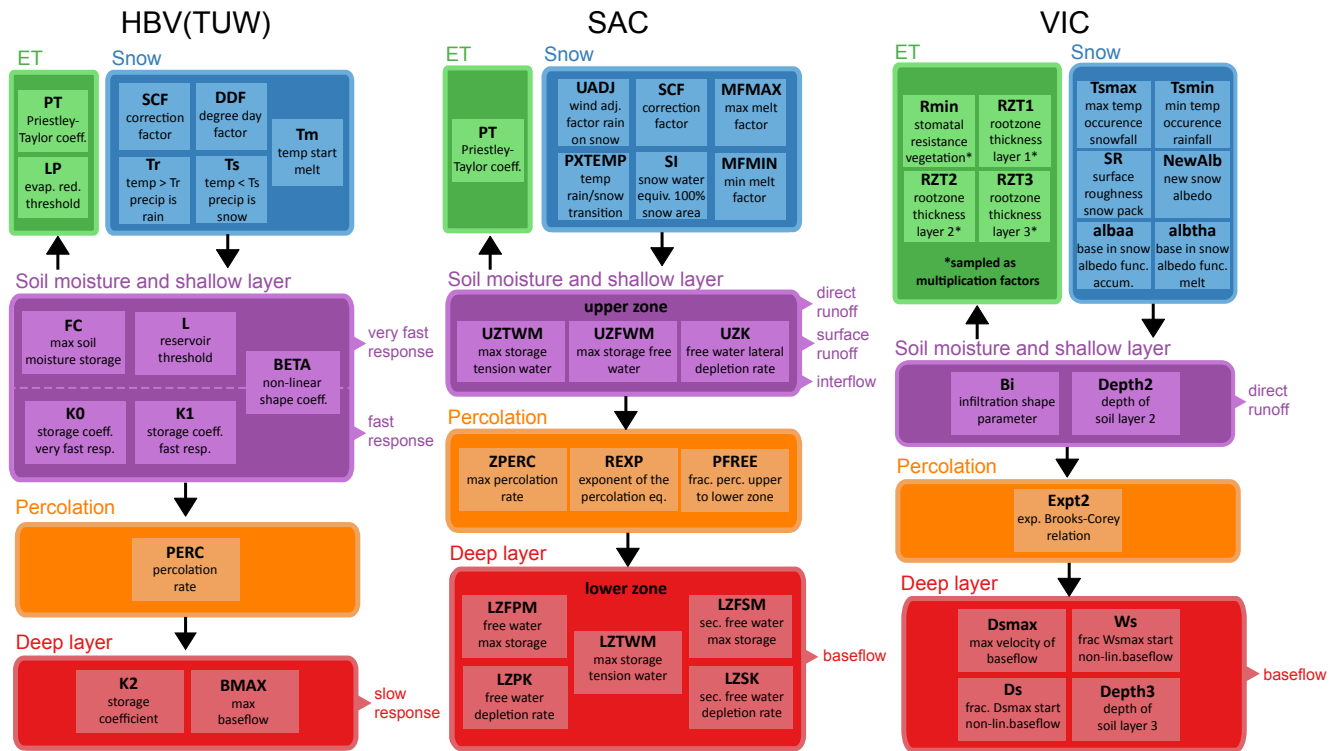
HBV(TUW)

ET

PT
Priestley-Taylor coeff.

LP
evap. red. threshold

Snow

SCF
correction factor

DDF
degree day factor

Tm
temp start melt

Tr
temp > Tr precip is rain

Ts
temp < Ts precip is snow

Soil moisture and shallow layer

FC
max soil moisture storage

L
reservoir threshold

BETA
non-linear shape coeff.

very fast response

K0
storage coeff. very fast resp.

K1
storage coeff. fast resp.

fast response

Percolation

PERC
percolation rate

Deep layer

K2
storage coefficient

BMAX
max baseflow

slow response

SAC

ET

PT
Priestley-Taylor coeff.

Snow

UADJ
wind adj. factor rain on snow

SCF
correction factor

MFMAX
max melt factor

PXTEMP
temp rain/snow transition

SI
snow water equiv. 100% snow area

MFMIN
min melt factor

Soil moisture and shallow layer

upper zone

direct runoff

UZTWM
max storage tension water

UZFWM
max storage free water

UZK
free water lateral depletion rate

surface runoff

interflow

Percolation

ZPERC
max percolation rate

REXP
exponent of the percolation eq.

PFREE
frac. perc. upper to lower zone

Deep layer

lower zone

LZFPM
free water max storage

LZTWM
max storage tension water

LZFSM
sec. free water max storage

baseflow

LZPK
free water depletion rate

LZSK
sec. free water depletion rate

VIC

ET

Rmin
stomatal resistance vegetation*

RZT1
rootzone thickness layer 1*

RZT2
rootzone thickness layer 2*

RZT3
rootzone thickness layer 3*

*sampled as multiplication factors

Snow

Tsmax
max temp occurence snowfall

Tsmin
min temp occurence rainfall

SR
surface roughness snow pack

NewAlb
new snow albedo

albaa
base in snow albedo func. accum.

albtha
base in snow albedo func. melt

Soil moisture and shallow layer

Bi
infiltration shape parameter

Depth2
depth of soil layer 2

direct runoff

Percolation

Expt2
exp. Brooks-Corey relation

Deep layer

Dsmax
max velocity of baseflow

Ws
frac Wsmax start non-lin.baseflow

baseflow

Ds
frac. Dsmax start non-lin.baseflow

Depth3
depth of soil layer 3